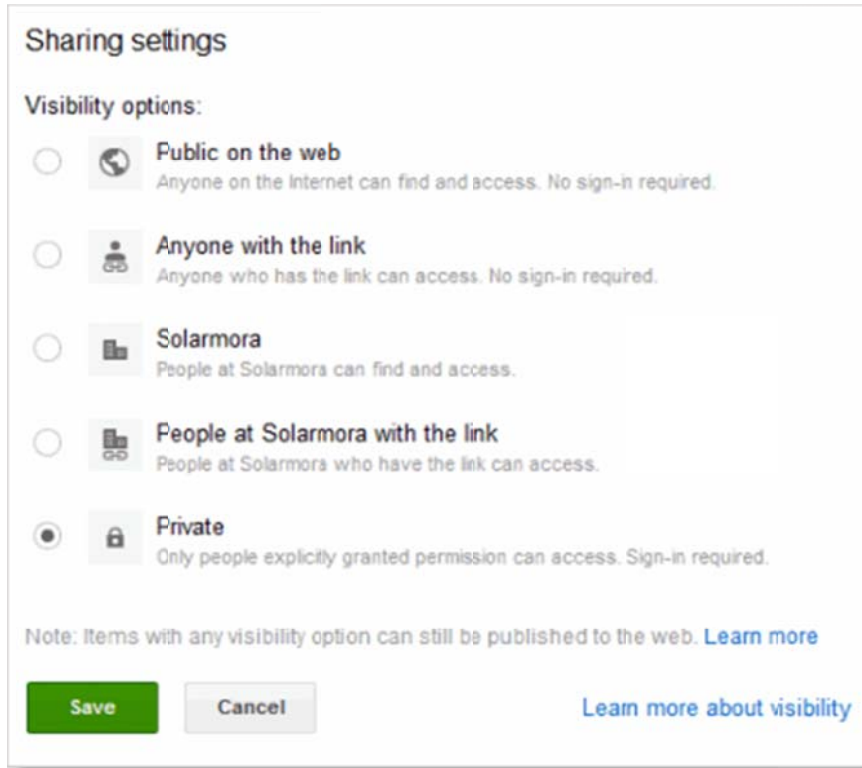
Sharing settings

Visibility options:

Public on the web
Anyone on the Internet can find and access. No sign-in required.

Anyone with the link
Anyone who has the link can access. No sign-in required.

Solarmora
People at Solarmora can find and access.

People at Solarmora with the link
People at Solarmora who have the link can access.

Private
Only people explicitly granted permission can access. Sign-in required.

Note: Items with any visibility option can still be published to the web. Learn more

Save Cancel Learn more about visibility